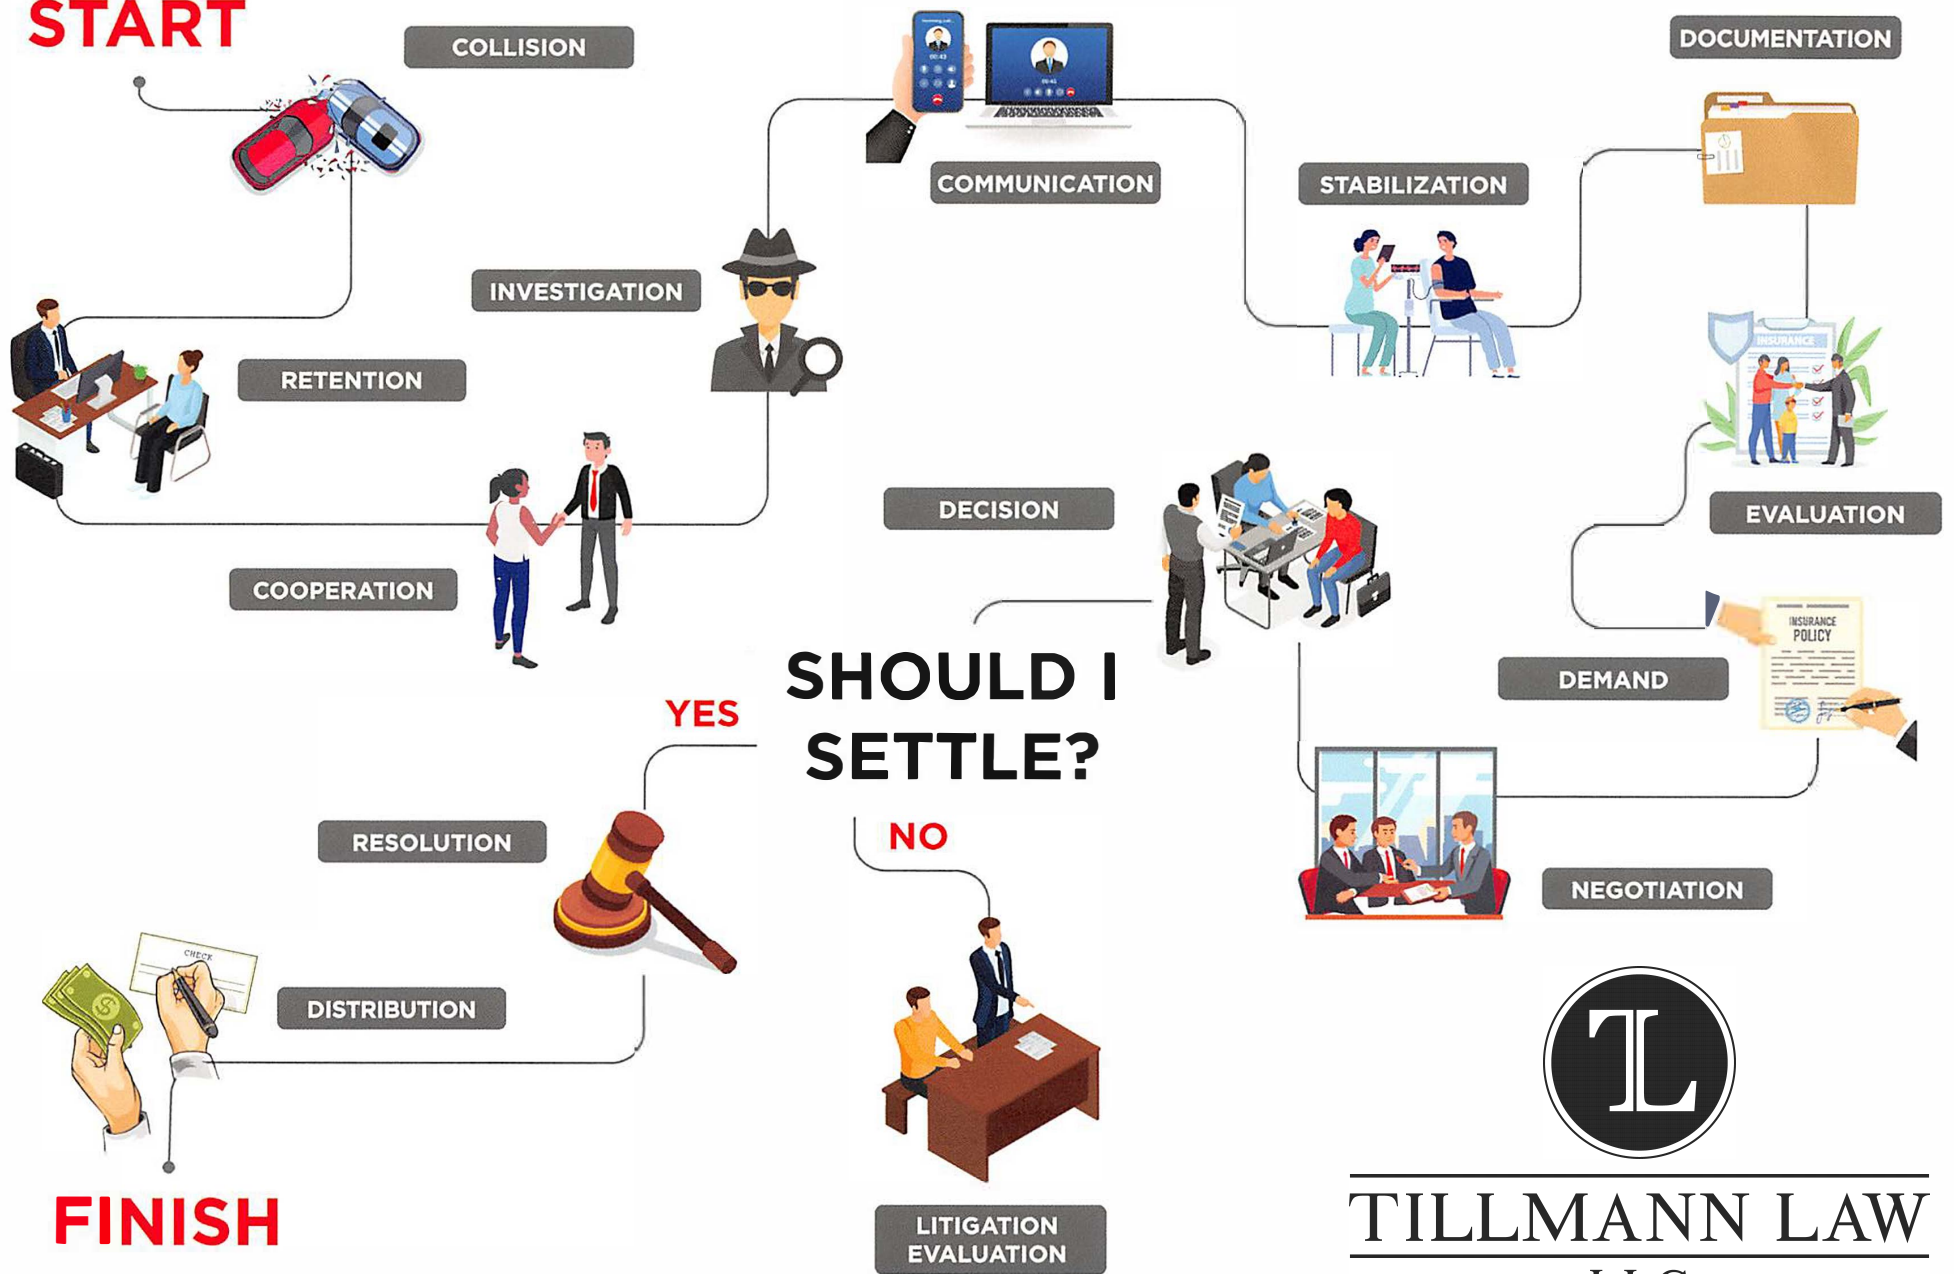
START

COLLISION

COMMUNICATION

DOCUMENTATION

STABILIZATION

INVESTIGATION

RETENTION

INSURANCE

COOPERATION

DECISION

EVALUATION

INSURANCE POLICY

DEMAND

SHOULD I SETTLE?

YES

NO

RESOLUTION

NEGOTIATION

CHECK

DISTRIBUTION

FINISH

LITIGATION EVALUATION

TL

TILLMANN LAW

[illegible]